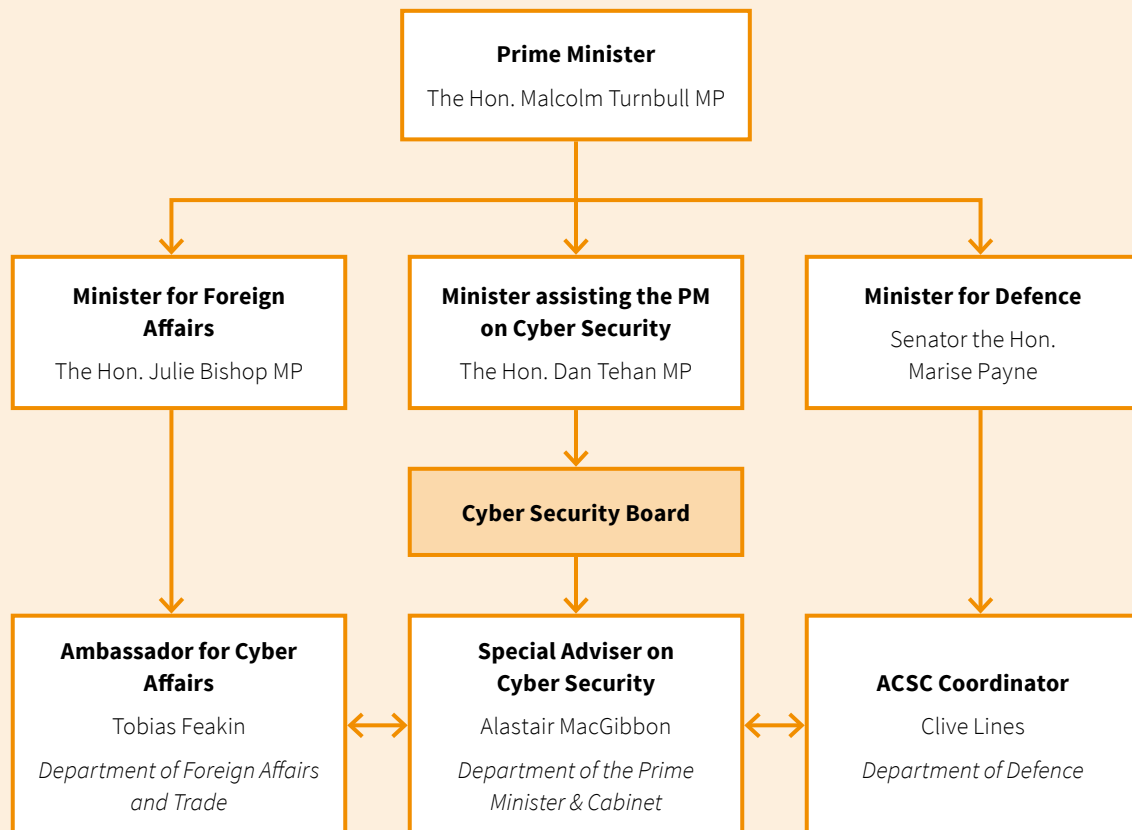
**Prime Minister**
The Hon. Malcolm Turnbull MP

**Minister for Foreign Affairs**
The Hon. Julie Bishop MP

**Minister assisting the PM on Cyber Security**
The Hon. Dan Tehan MP

**Minister for Defence**
Senator the Hon. Marise Payne

**Cyber Security Board**

**Ambassador for Cyber Affairs**
Tobias Feakin
*Department of Foreign Affairs and Trade*

**Special Adviser on Cyber Security**
Alastair MacGibbon
*Department of the Prime Minister & Cabinet*

**ACSC Coordinator**
Clive Lines
*Department of Defence*